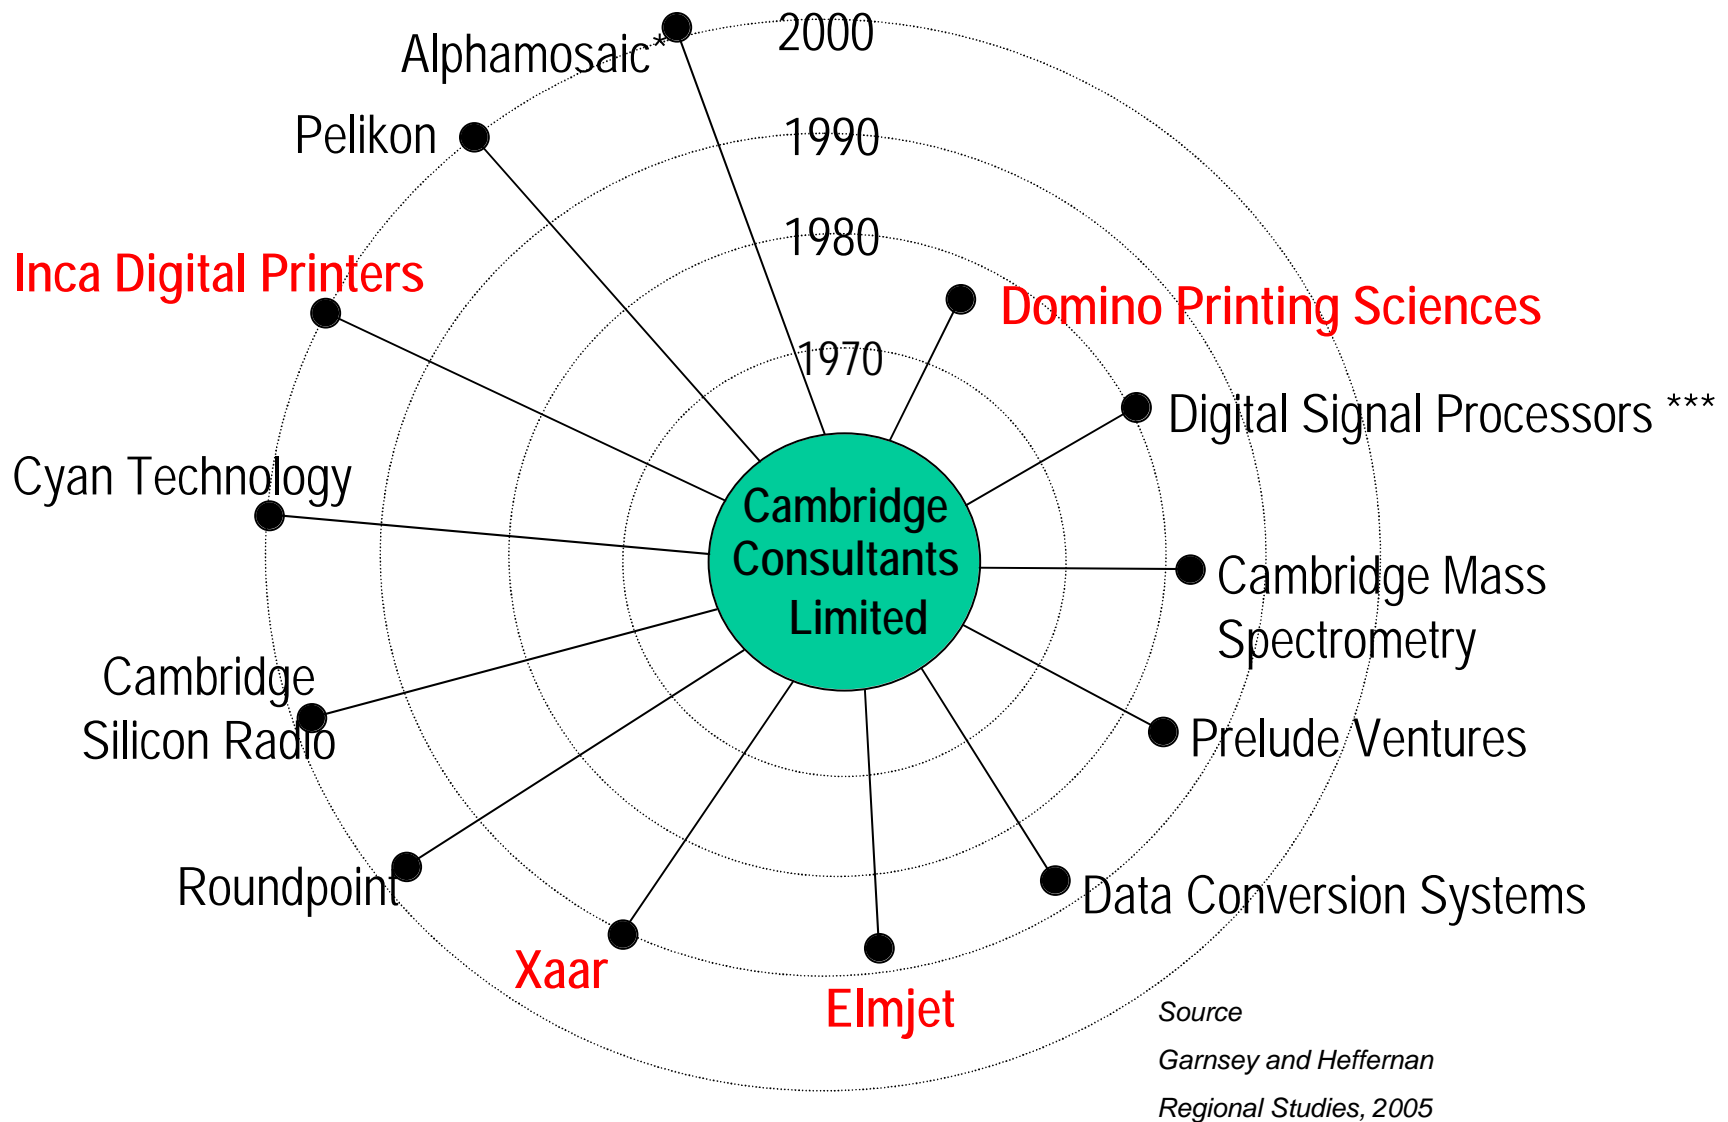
2000
1990
1980
1970
Alphamosaic*
Pelikon
Inca Digital Printers
Domino Printing Sciences
Digital Signal Processors ***
Cyan Technology
Cambridge Consultants Limited
Cambridge Mass Spectrometry
Cambridge Silicon Radio
Prelude Ventures
Roundpoint
Data Conversion Systems
Xaar
Elmjet
Source
Garnsey and Heffernan
Regional Studies, 2005